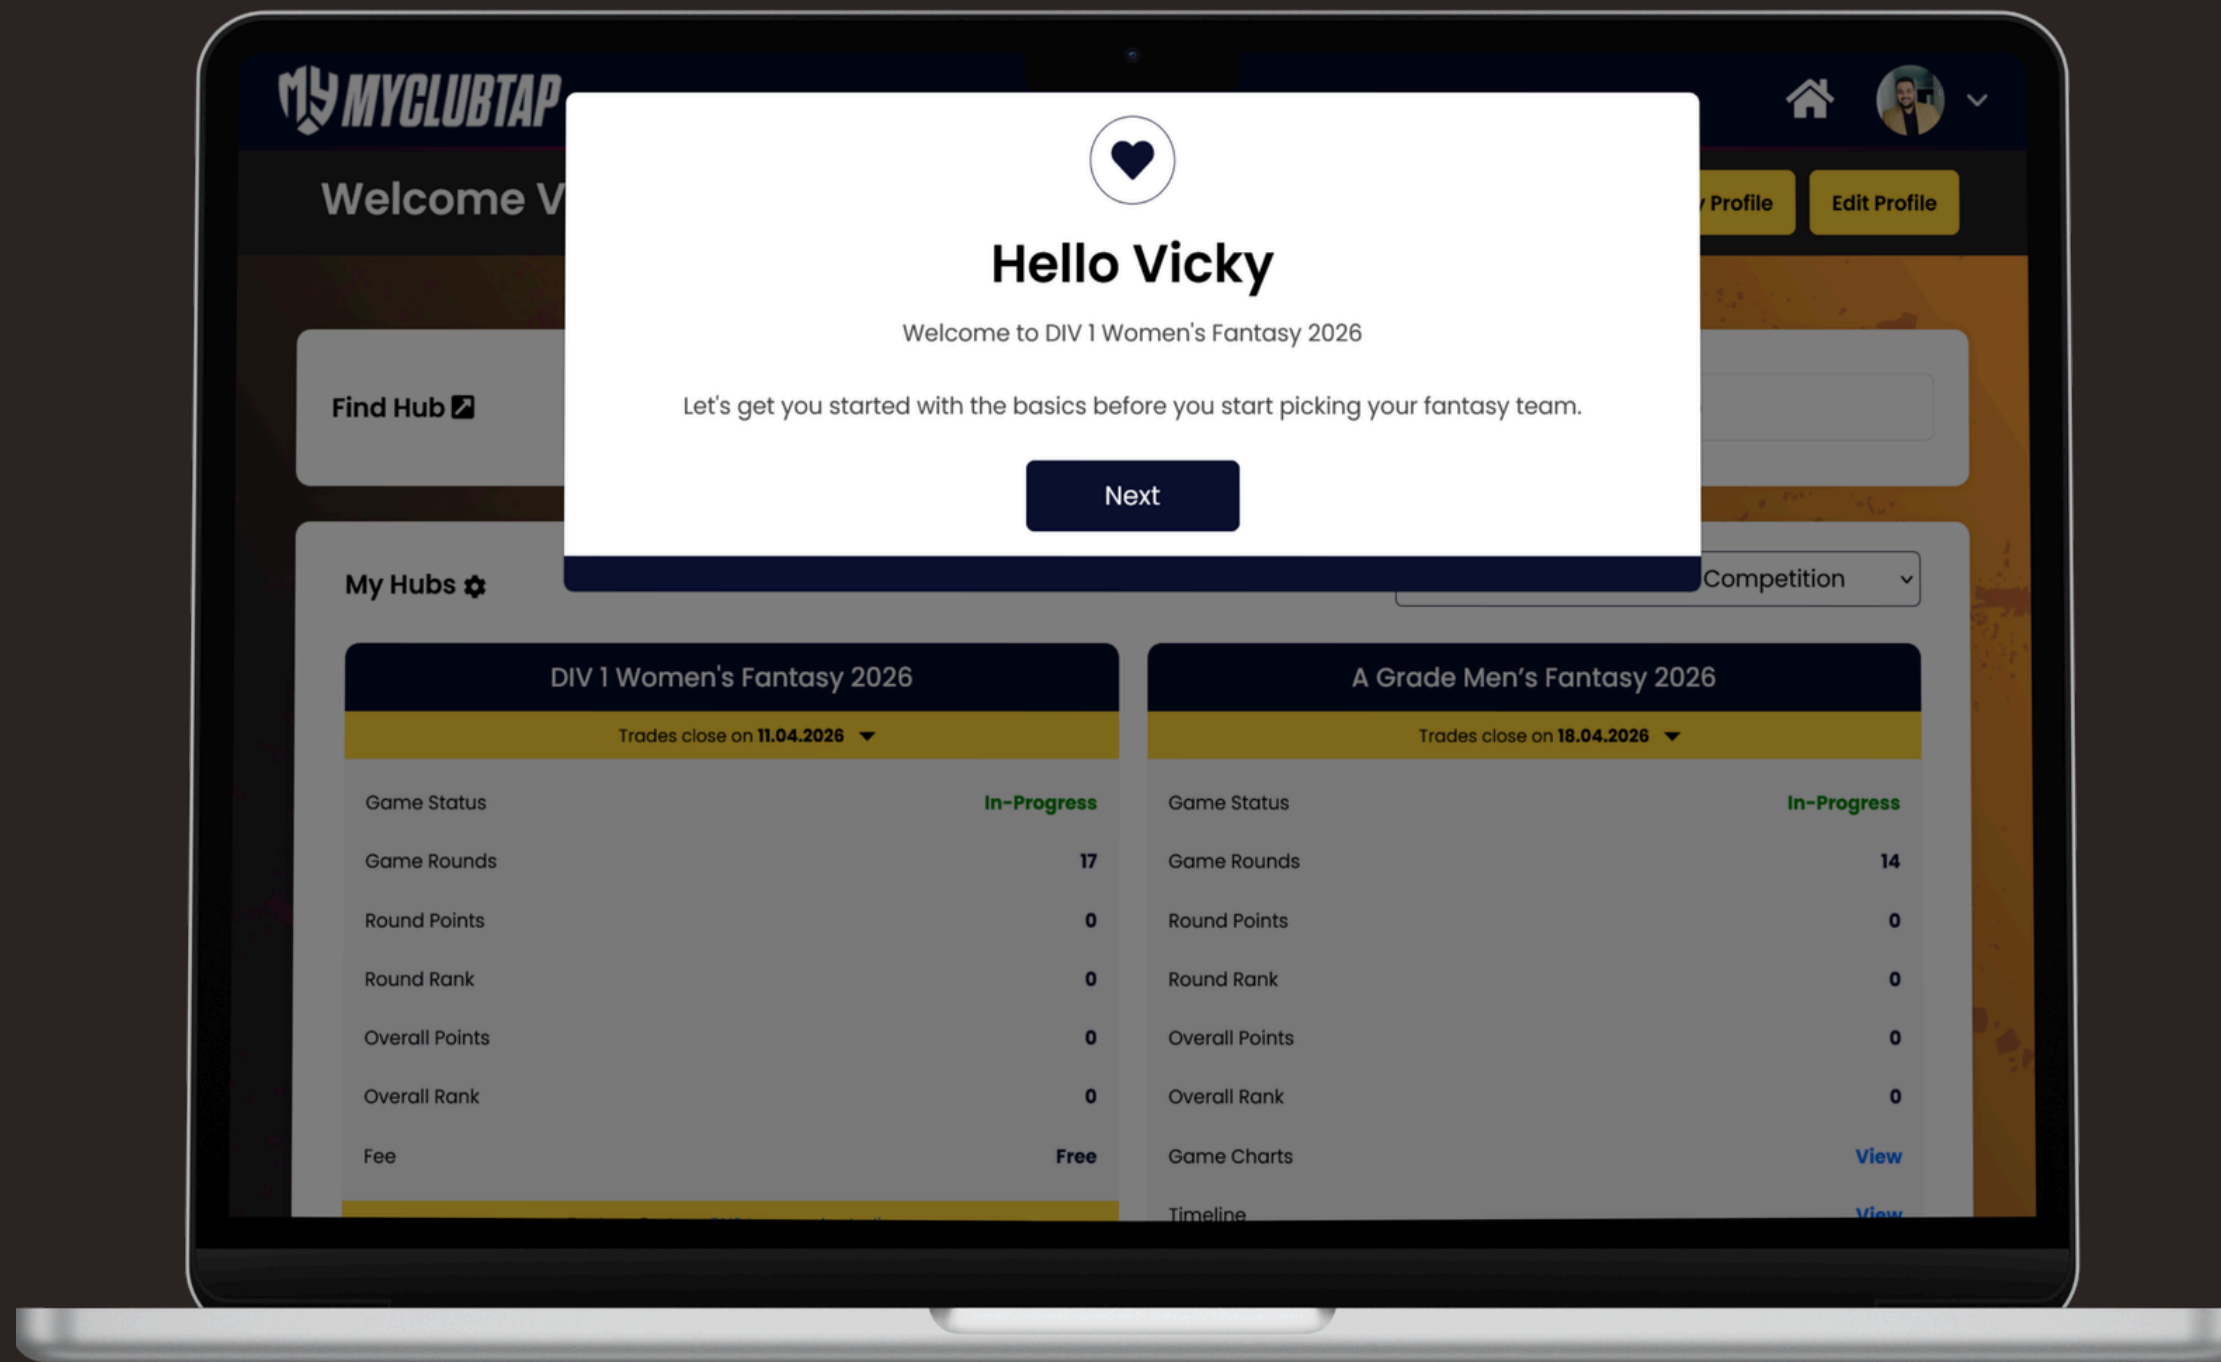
MYCLUBTAP

Welcome V

y Profile

Edit Profile

Hello Vicky

Welcome to DIV 1 Women's Fantasy 2026

Let's get you started with the basics before you start picking your fantasy team.

Next

Find Hub

My Hubs

Competition

DIV 1 Women's Fantasy 2026

Trades close on 11.04.2026

| Game Status | In-Progress |
|---|---|
| Game Rounds | 17 |
| Round Points | 0 |
| Round Rank | 0 |
| Overall Points | 0 |
| Overall Rank | 0 |
| Fee | Free |

A Grade Men's Fantasy 2026

Trades close on 18.04.2026

| Game Status | In-Progress |
|---|---|
| Game Rounds | 14 |
| Round Points | 0 |
| Round Rank | 0 |
| Overall Points | 0 |
| Overall Rank | 0 |
| Game Charts | View |
| Timeline | View |